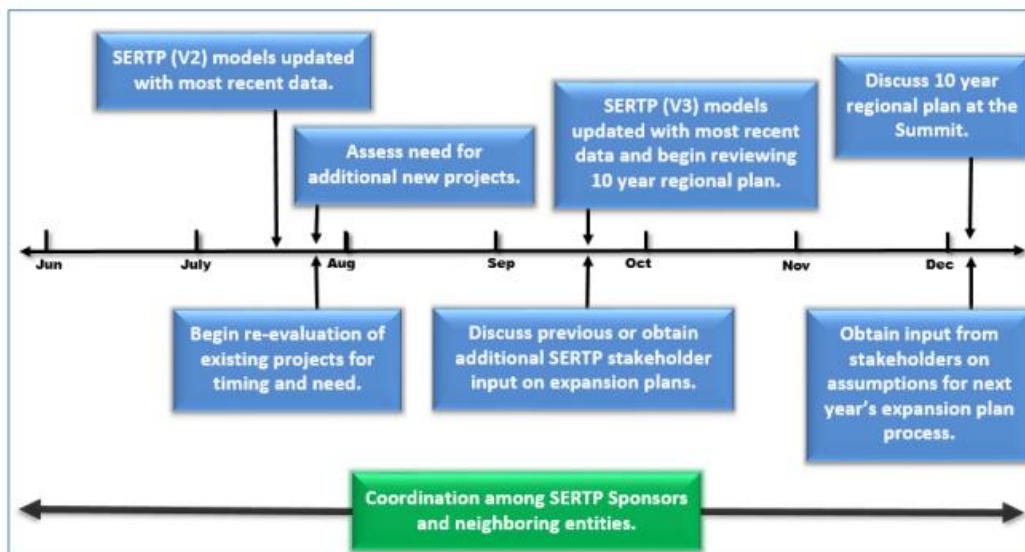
SERTP (V2) models updated with most recent data.

Assess need for additional new projects.

SERTP (V3) models updated with most recent data and begin reviewing 10 year regional plan.

Discuss 10 year regional plan at the Summit.

Jun

July

Aug

Sep

Oct

Nov

Dec

Begin re-evaluation of existing projects for timing and need.

Discuss previous or obtain additional SERTP stakeholder input on expansion plans.

Obtain input from stakeholders on assumptions for next year's expansion plan process.

Coordination among SERTP Sponsors and neighboring entities.